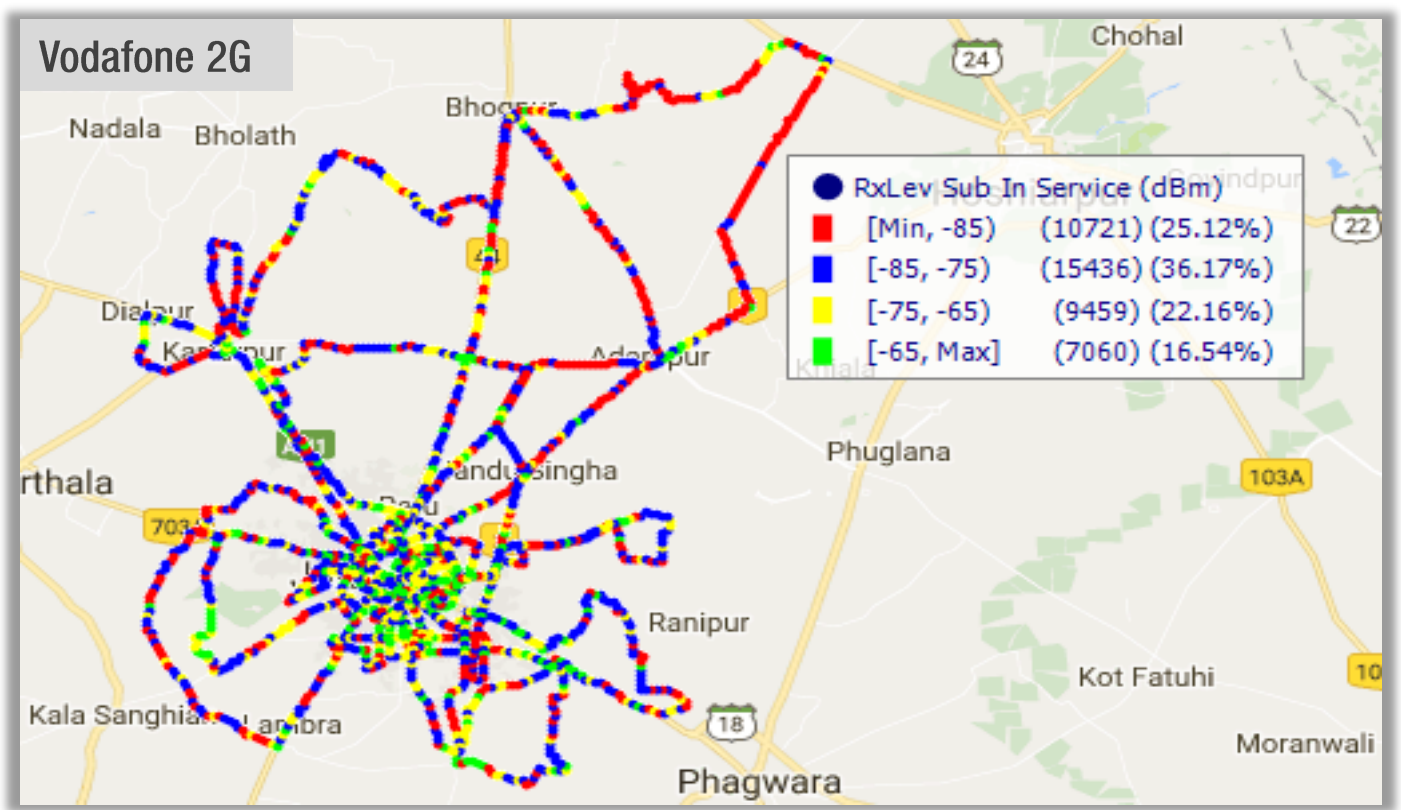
Vodafone 2G

Chohal
24
Nadala
Bholath
Bhogpur
Govindpur
22
Dialpur
Kartarpur
Adampur
Khiala
A1
Phuglana
rthala
Pandu Singha
703
103A
Ranipur
Kot Fatuhi
10
Kala Sanghian
Lambra
18
Moranwali
Phagwara

RxLev Sub In Service (dBm)
| | | | |
|---|---|---|---|
| | [Min, -85) | (10721) | (25.12%) |
| | [-85, -75) | (15436) | (36.17%) |
| | [-75, -65) | (9459) | (22.16%) |
| | [-65, Max] | (7060) | (16.54%) |